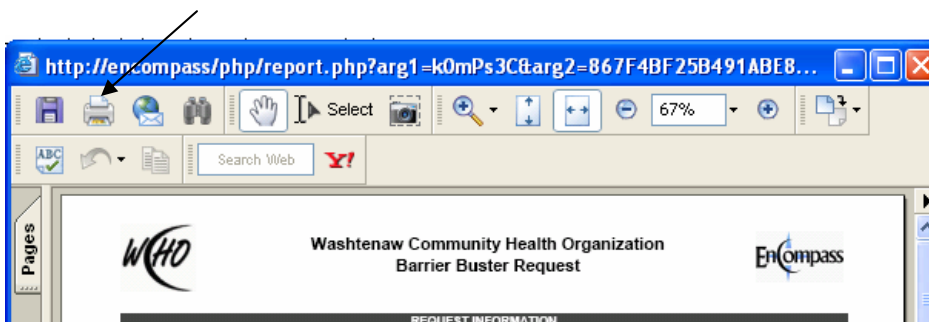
http://encompass/php/report.php?arg1=k0mPs3C&arg2=867F4BF25B491ABE8...

Select

67%

Search Web

Y!

Pages

WCHO

Washtenaw Community Health Organization
Barrier Buster Request

EnCompass

REQUEST INFORMATION